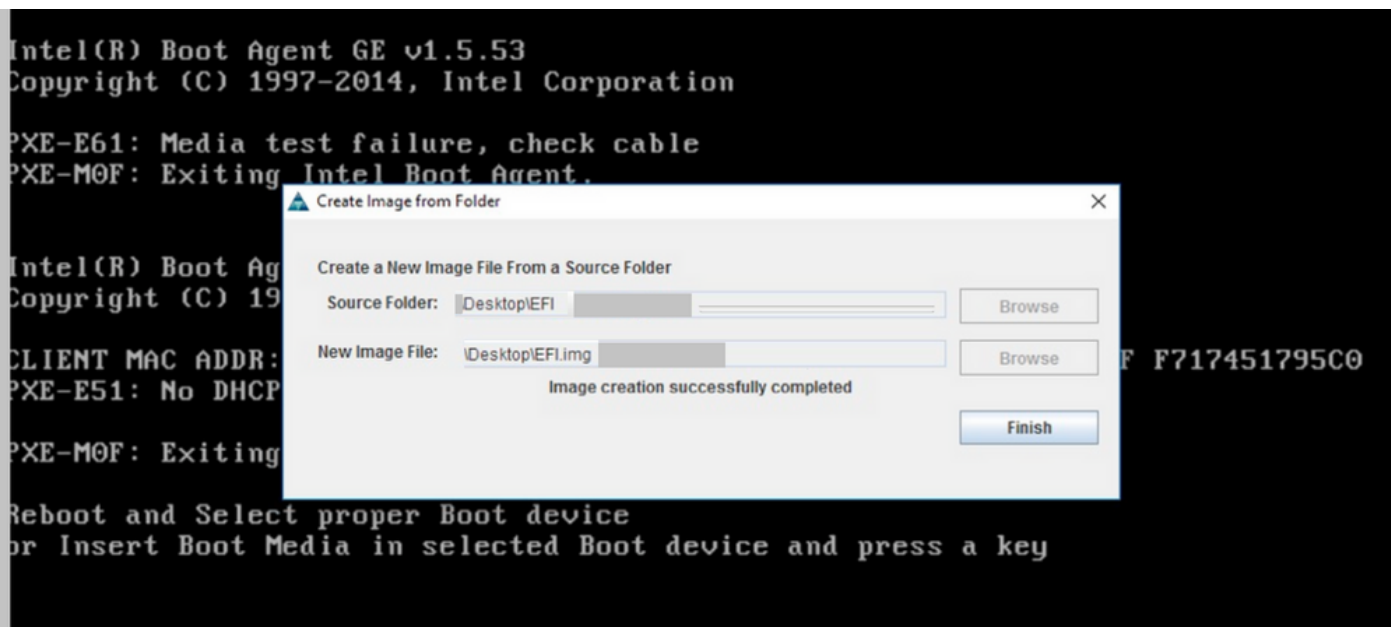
Intel(R) Boot Agent GE v1.5.53
Copyright (C) 1997-2014, Intel Corporation

PXE-E61: Media test failure, check cable
PXE-M0F: Exiting Intel Boot Agent.

Intel(R) Boot Ag
Copyright (C) 19

CLIENT MAC ADDR: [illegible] F F717451795C0
PXE-E51: No DHCP

PXE-M0F: Exiting

Reboot and Select proper Boot device
or Insert Boot Media in selected Boot device and press a key

Create Image from Folder
×
Create a New Image File From a Source Folder
Source Folder: Desktop\EFI
Browse
New Image File: \Desktop\EFI.img
Browse
Image creation successfully completed
Finish